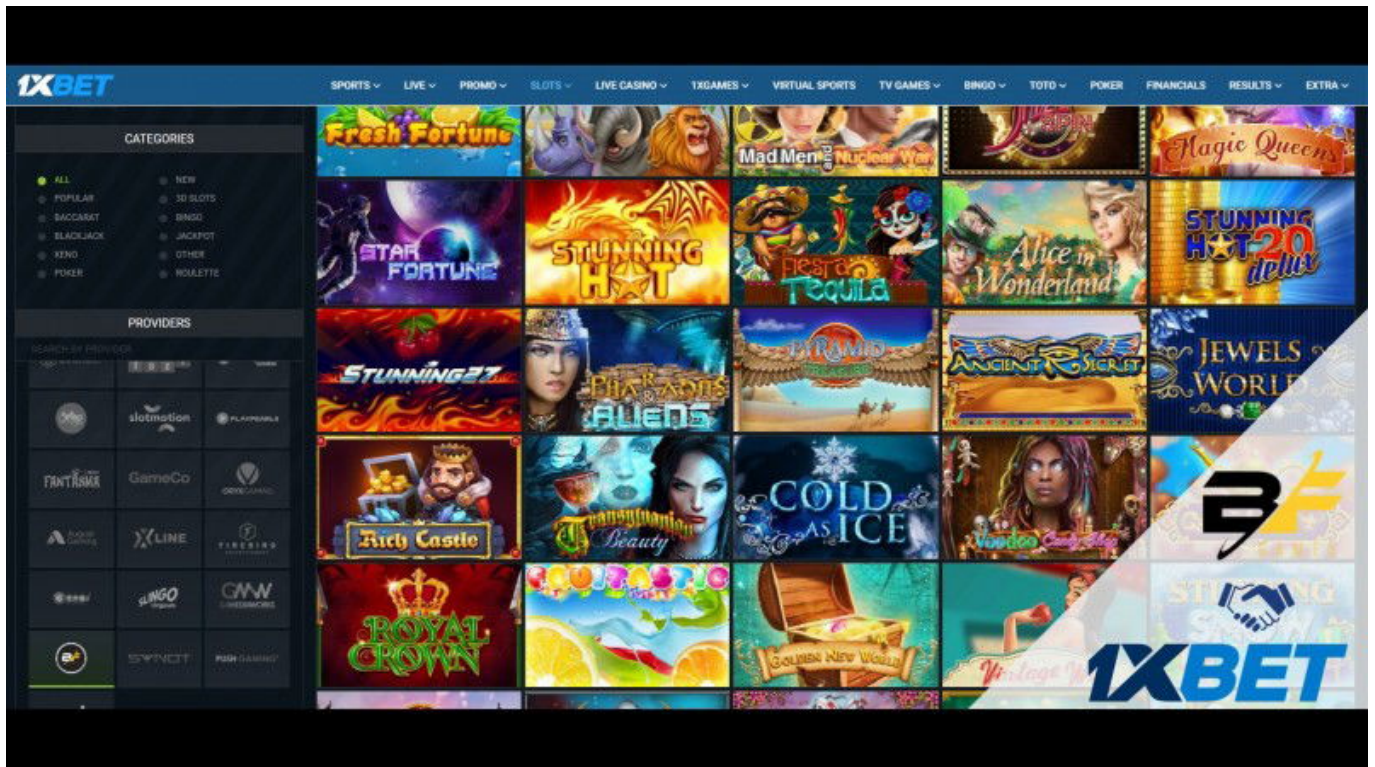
1XBET

SPORTS LIVE PROMO SLOTS LIVE CASINO 1XGAMES VIRTUAL SPORTS TV GAMES BINGO TOTO POKER FINANCIALS RESULTS EXTRA

CATEGORIES

ALL
POPULAR
BACCARAT
BLACKJACK
KENO
POKER
NEW
3D SLOTS
BINGO
JACKPOT
OTHER
ROULETTE

PROVIDERS

SEARCH BY PROVIDER

slotmotion
PLAYPEARLS
FANTASMA
GameCo
ORYX GAMING
XLINE
FIREBIRD
SLINGO
GMW
SYNOT
PUSH GAMING

Fresh Fortune
Mad Men Nuclear War
Magic Queens
STAR FORTUNE
STUNNING HOT
Fiesta Tequila
Alice in Wonderland
STUNNING HOT 20 delux
STUNNING 27
Pharaohs & Aliens
PYRAMID
ANCIENT SECRET
JEWELS WORLD
Rich Castle
Transylvanian Beauty
COLD AS ICE
Voodoo
ROYAL CROWN
FRUITASTIC
GOLDEN NEW WORLD
Vintage
STUNNING

1XBET